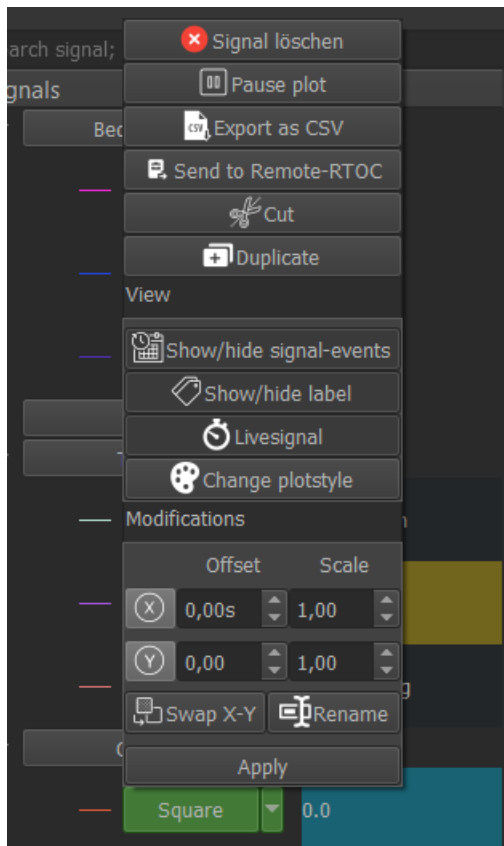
arch signal;
gnals
Bec
Signal löschen
Pause plot
Export as CSV
Send to Remote-RTOC
Cut
Duplicate
View
Show/hide signal-events
Show/hide label
Livesignal
Change plotstyle
Modifications
Offset
Scale
X
0,00s
1,00
Y
0,00
1,00
Swap X-Y
Rename
Apply
Square
0.0